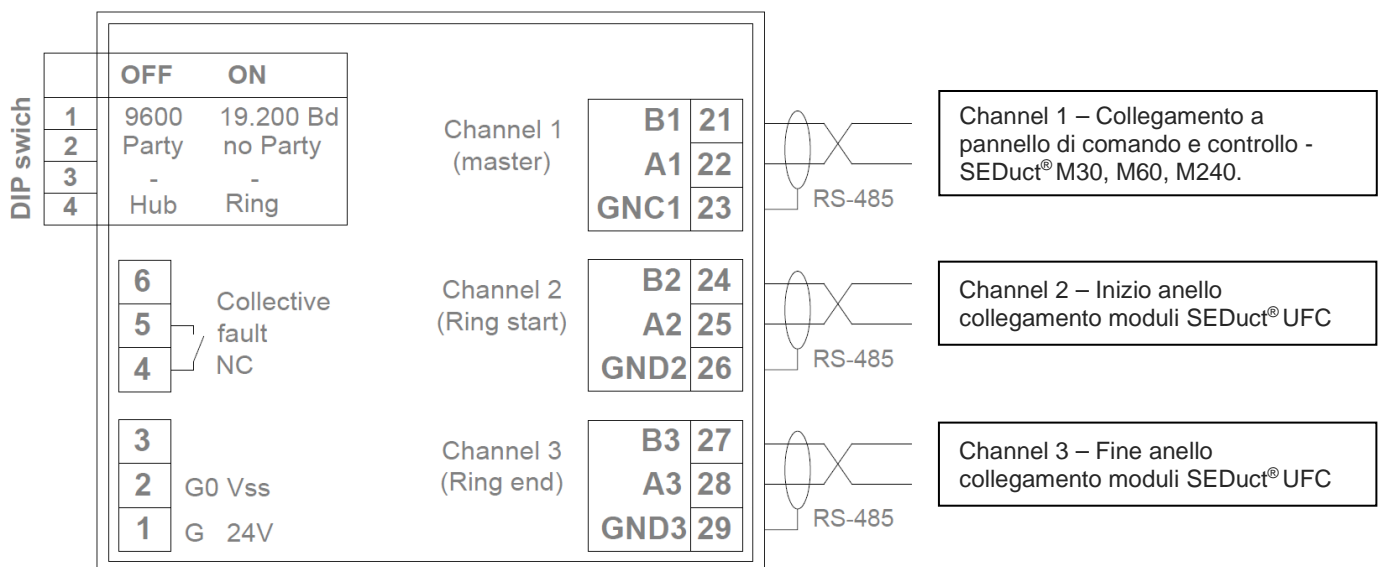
DIP swich

| | OFF | ON |
|---|---|---|
| 1 | 9600 | 19.200 Bd |
| 2 | Party | no Party |
| 3 | - | - |
| 4 | Hub | Ring |

6
5
4
Collective fault NC

3
2 G0 Vss
1 G 24V

Channel 1 (master)
B1 21
A1 22
GNC1 23
RS-485

Channel 2 (Ring start)
B2 24
A2 25
GND2 26
RS-485

Channel 3 (Ring end)
B3 27
A3 28
GND3 29
RS-485

Channel 1 – Collegamento a pannello di comando e controllo - SEDuct® M30, M60, M240.

Channel 2 – Inizio anello collegamento moduli SEDuct® UFC

Channel 3 – Fine anello collegamento moduli SEDuct® UFC